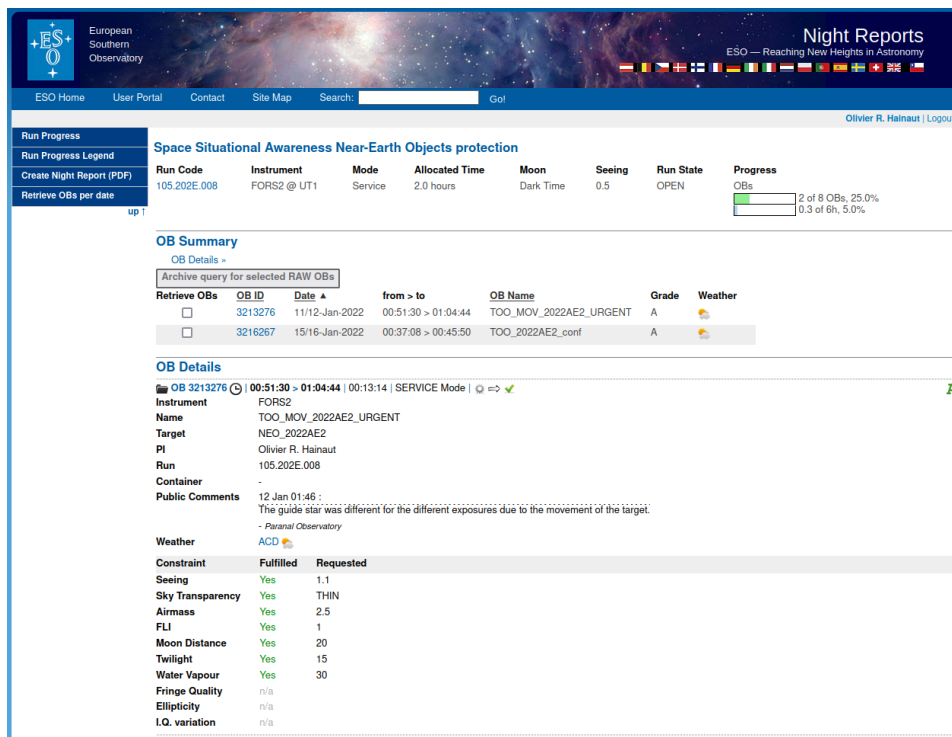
ESO European Southern Observatory

Night Reports
ESO — Reaching New Heights in Astronomy

ESO Home User Portal Contact Site Map Search: Go!

Olivier R. Hainaut | Logou

Run Progress
Run Progress Legend
Create Night Report (PDF)
Retrieve OBs per date
up ↑

Space Situational Awareness Near-Earth Objects protection

| Run Code | Instrument | Mode | Allocated Time | Moon | Seeing | Run State | Progress |
|---|---|---|---|---|---|---|---|
| 105.202E.008 | FORS2 @ UT1 | Service | 2.0 hours | Dark Time | 0.5 | OPEN | OBs 2 of 8 OBs, 25.0% 0.3 of 6h, 5.0% |

OB Summary

OB Details »

Archive query for selected RAW OBs

| Retrieve OBs | OB ID | Date ▲ | from > to | OB Name | Grade | Weather |
|---|---|---|---|---|---|---|
| | 3213276 | 11/12-Jan-2022 | 00:51:30 > 01:04:44 | TOO_MOV_2022AE2_URGENT | A | |
| | 3216267 | 15/16-Jan-2022 | 00:37:08 > 00:45:50 | TOO_2022AE2_conf | A | |

OB Details

OB 3213276 | 00:51:30 > 01:04:44 | 00:13:14 | SERVICE Mode |

Instrument FORS2
Name TOO_MOV_2022AE2_URGENT
Target NEO_2022AE2
PI Olivier R. Hainaut
Run 105.202E.008
Container -
Public Comments 12 Jan 01:46 :
The guide star was different for the different exposures due to the movement of the target.
- Paranal Observatory
Weather ACD

| Constraint | Fulfilled | Requested |
|---|---|---|
| Seeing | Yes | 1.1 |
| Sky Transparency | Yes | THIN |
| Airmass | Yes | 2.5 |
| FLI | Yes | 1 |
| Moon Distance | Yes | 20 |
| Twilight | Yes | 15 |
| Water Vapour | Yes | 30 |
| Fringe Quality | n/a | |
| Ellipticity | n/a | |
| I.Q. variation | n/a | |